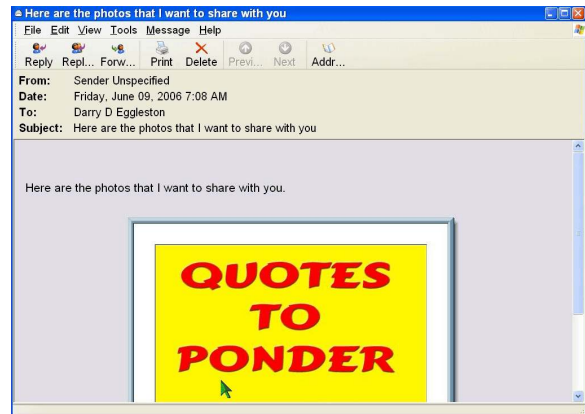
Here are the photos that I want to share with you

File Edit View Tools Message Help

Reply Repl... Forw... Print Delete Previ... Next Addr...

From: Sender Unspecified
Date: Friday, June 09, 2006 7:08 AM
To: Darry D Eggleston
Subject: Here are the photos that I want to share with you

Here are the photos that I want to share with you.

QUOTES TO PONDER